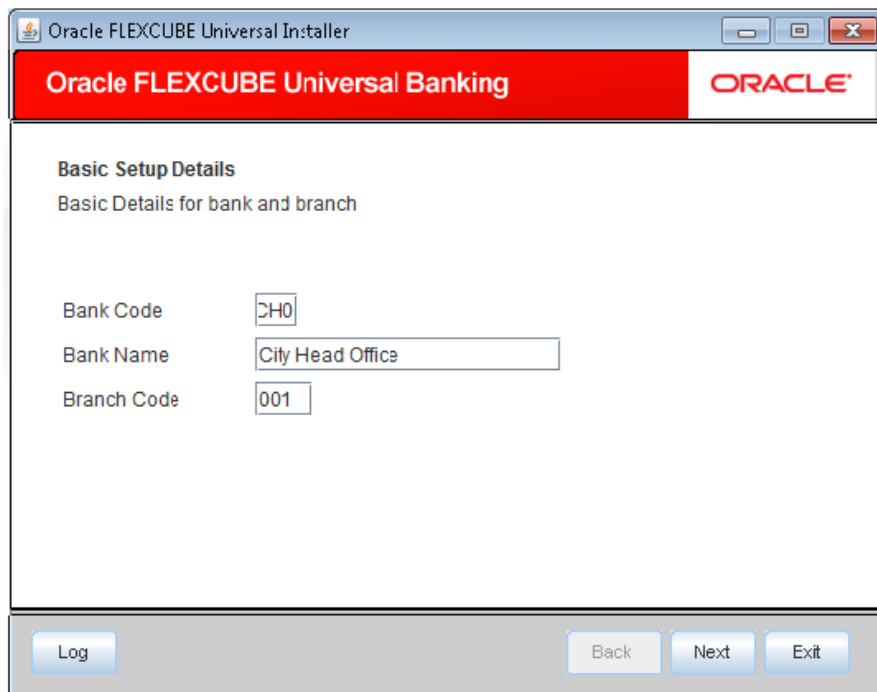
Oracle FLEXCUBE Universal Installer

Oracle FLEXCUBE Universal Banking

ORACLE

Basic Setup Details

Basic Details for bank and branch

Bank Code CH0

Bank Name City Head Office

Branch Code 001

Log

Back

Next

Exit